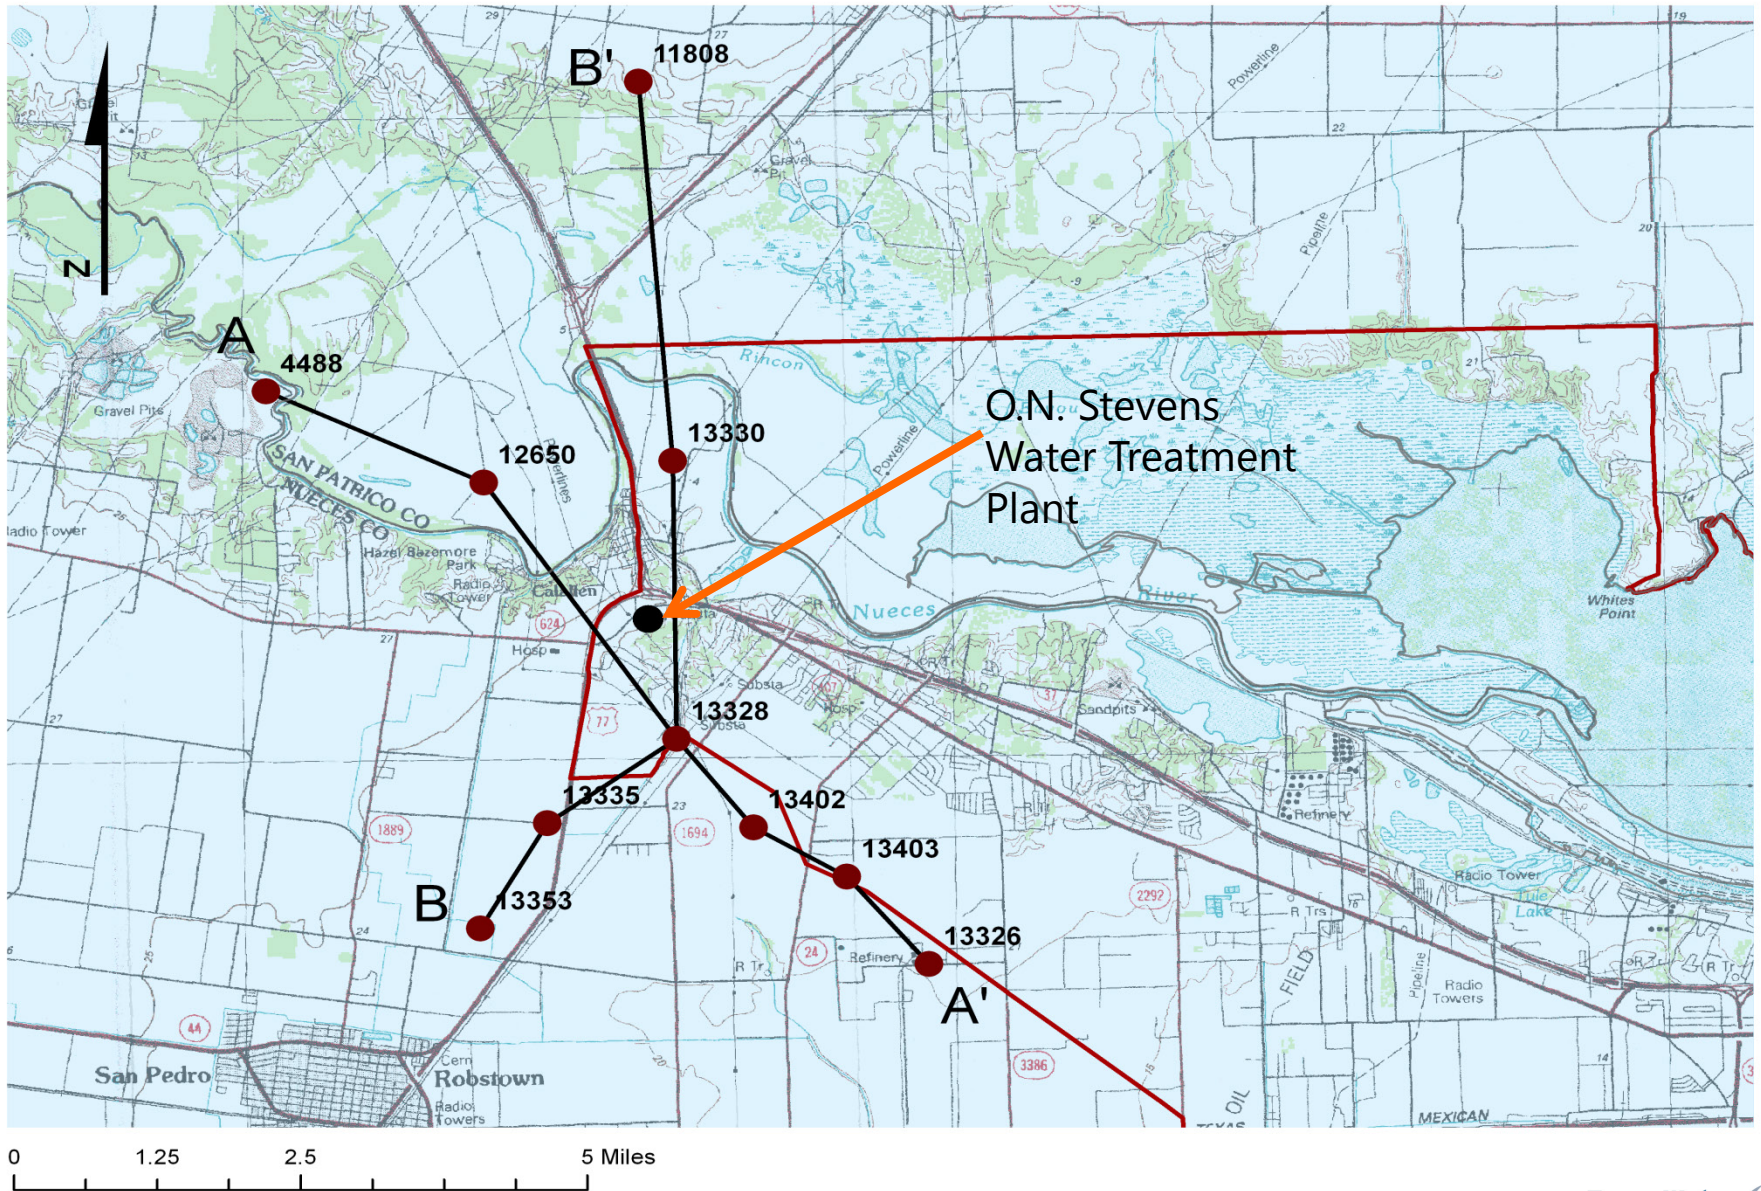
N

B'
11808

A
4488

12650

13330

O.N. Stevens Water Treatment Plant

13328

13335

13402

13403

B
13353

13326

A'

Gravel Pits
SAN PATRICIO CO
NUECES CO
Radio Tower
Hazel Bazemore Park
Radio Tower
Calallen
Hosp
Rincon
Nueces
River
Powerline
Pipeline
Gravel Pit
Whites Point
Substa
Sandpits
Refinery
Radio Tower
Refinery
R Trs
Radio Towers
FIELD
OIL
MEXICAN
San Pedro
Robstown
Cem
Radio Towers

0
1.25
2.5
5 Miles